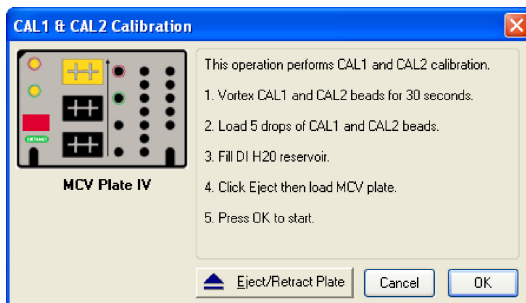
CAL1 & CAL2 Calibration

MCV Plate IV

This operation performs CAL1 and CAL2 calibration.

1. Vortex CAL1 and CAL2 beads for 30 seconds.

2. Load 5 drops of CAL1 and CAL2 beads.

3. Fill DI H20 reservoir.

4. Click Eject then load MCV plate.

5. Press OK to start.

Eject/Retract Plate

Cancel

OK